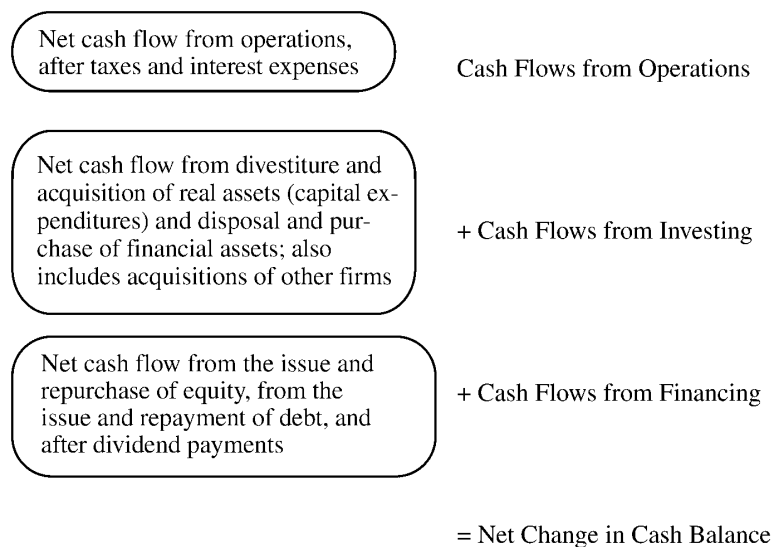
Net cash flow from operations, after taxes and interest expenses

Cash Flows from Operations

Net cash flow from divestiture and acquisition of real assets (capital expenditures) and disposal and purchase of financial assets; also includes acquisitions of other firms

+ Cash Flows from Investing

Net cash flow from the issue and repurchase of equity, from the issue and repayment of debt, and after dividend payments

+ Cash Flows from Financing

= Net Change in Cash Balance